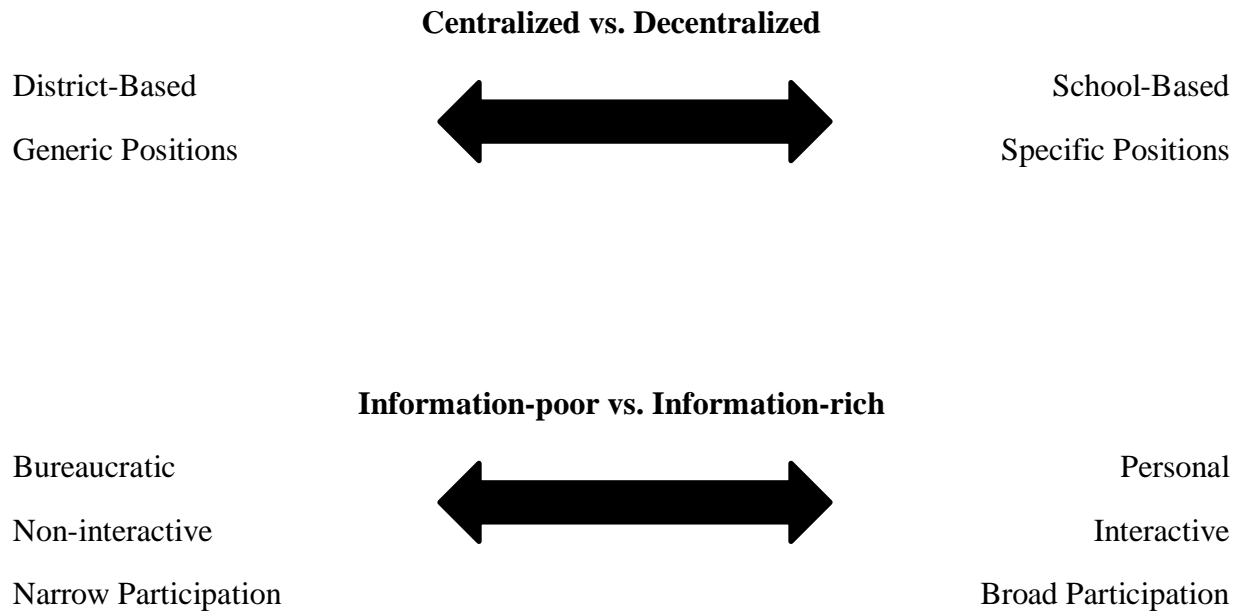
**Centralized vs. Decentralized**

District-Based

Generic Positions

School-Based

Specific Positions

**Information-poor vs. Information-rich**

Bureaucratic

Non-interactive

Narrow Participation

Personal

Interactive

Broad Participation